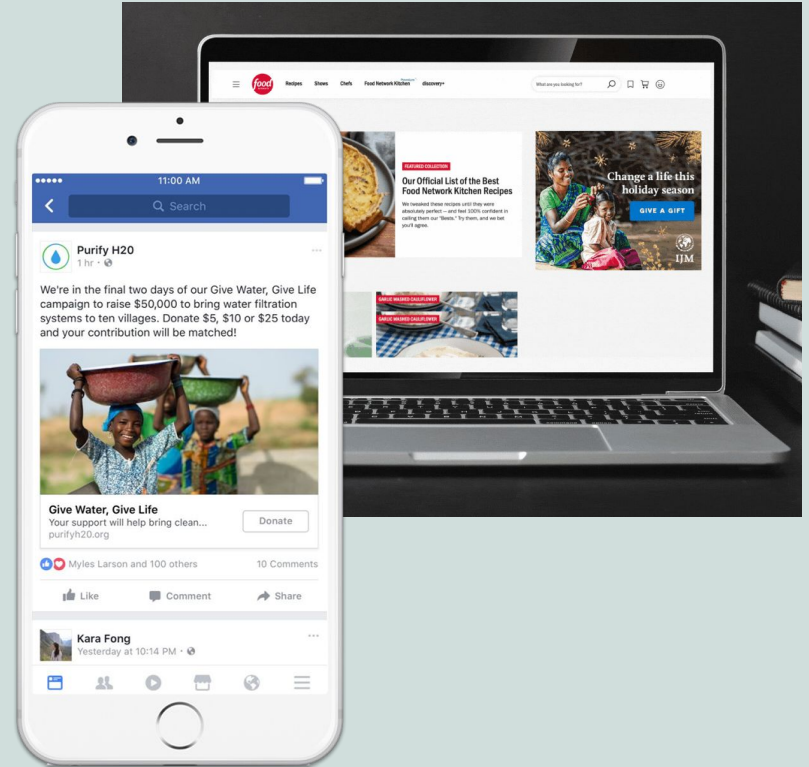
food Recipes Shows Chefs Food Network Kitchen discovery+

What are you looking for?

FEATURED COLLECTION

Our Official List of the Best Food Network Kitchen Recipes

We tweaked these recipes until they were absolutely perfect — and feel 100% confident in calling them our "Bests." Try them, and we bet you'll agree.

Change a life this holiday season

GIVE A GIFT

IJM

GARLIC MASHED CAULIFLOWER

GARLIC MASHED CAULIFLOWER

11:00 AM

Search

Purify H20
1 hr ·

We're in the final two days of our Give Water, Give Life campaign to raise $50,000 to bring water filtration systems to ten villages. Donate $5, $10 or $25 today and your contribution will be matched!

Give Water, Give Life
Your support will help bring clean...
purifyh20.org

Donate

Myles Larson and 100 others

10 Comments

Like Comment Share

Kara Fong
Yesterday at 10:14 PM ·